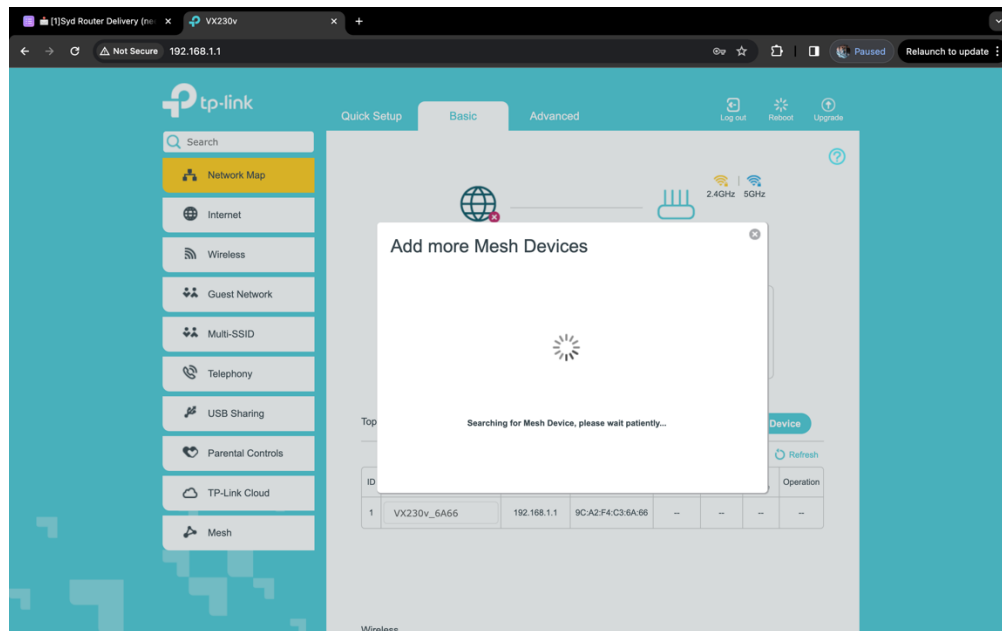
[1]Syd Router Delivery (ne
VX230v
Not Secure 192.168.1.1
Paused
Relaunch to update

tp-link
Quick Setup
Basic
Advanced
Log out
Reboot
Upgrade

Search
Network Map
Internet
Wireless
Guest Network
Multi-SSID
Telephony
USB Sharing
Parental Controls
TP-Link Cloud
Mesh

2.4GHz 5GHz

Add more Mesh Devices

Searching for Mesh Device, please wait patiently...

Top
Device
Refresh

| ID | | | | | | | Operation |
|---|---|---|---|---|---|---|---|
| 1 | VX230v_6A66 | 192.168.1.1 | 9C:A2:F4:C3:6A:66 | -- | -- | -- | -- |

Wireless